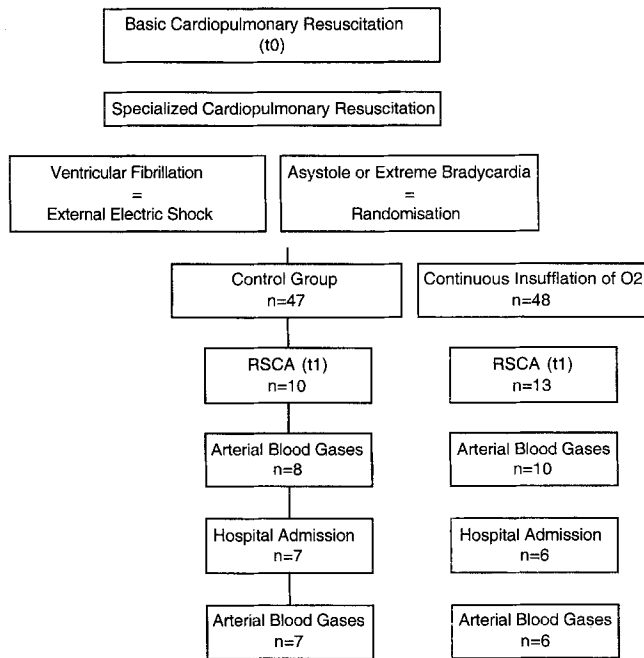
Basic Cardiopulmonary Resuscitation (t0)

Specialized Cardiopulmonary Resuscitation

Ventricular Fibrillation = External Electric Shock

Asystole or Extreme Bradycardia = Randomisation

Control Group n=47

Continuous Insufflation of O2 n=48

RSCA (t1) n=10

RSCA (t1) n=13

Arterial Blood Gases n=8

Arterial Blood Gases n=10

Hospital Admission n=7

Hospital Admission n=6

Arterial Blood Gases n=7

Arterial Blood Gases n=6